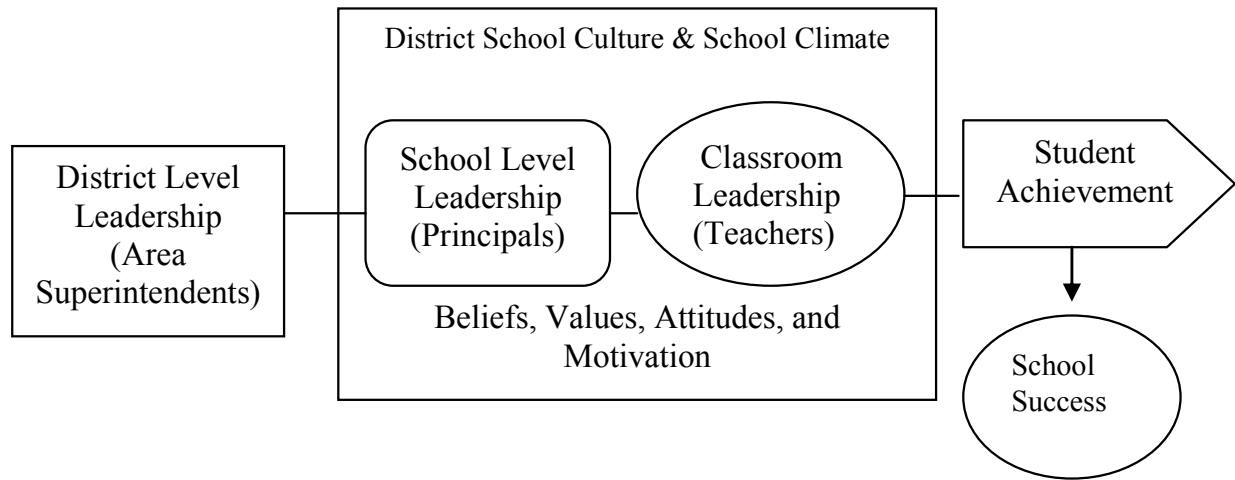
District School Culture & School Climate

District Level Leadership (Area Superintendents)

School Level Leadership (Principals)

Classroom Leadership (Teachers)

Student Achievement

Beliefs, Values, Attitudes, and Motivation

School Success